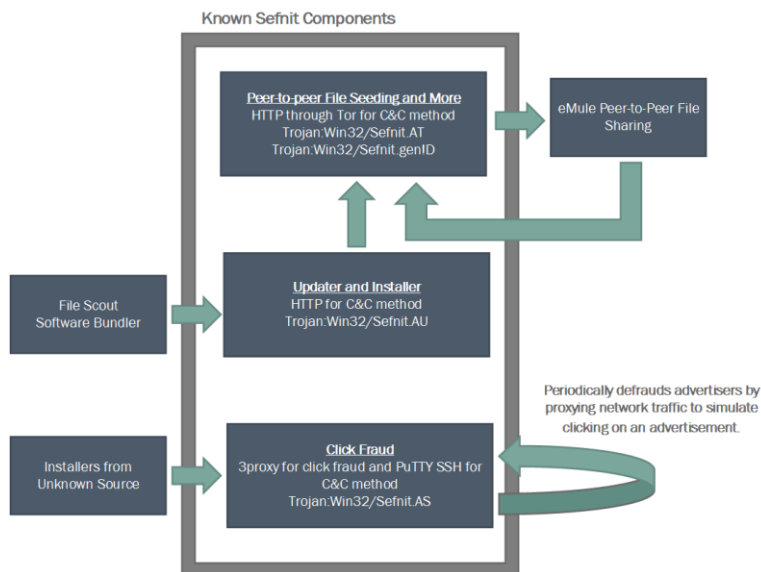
Known Sefnit Components

Peer-to-peer File Seeding and More
HTTP through Tor for C&C method
Trojan:Win32/Sefnit.AT
Trojan:Win32/Sefnit.genID

eMule Peer-to-Peer File Sharing

File Scout Software Bundler

Updater and Installer
HTTP for C&C method
Trojan:Win32/Sefnit.AU

Periodically defrauds advertisers by proxying network traffic to simulate clicking on an advertisement.

Installers from Unknown Source

Click Fraud
3proxy for click fraud and PuTTY SSH for C&C method
Trojan:Win32/Sefnit.AS